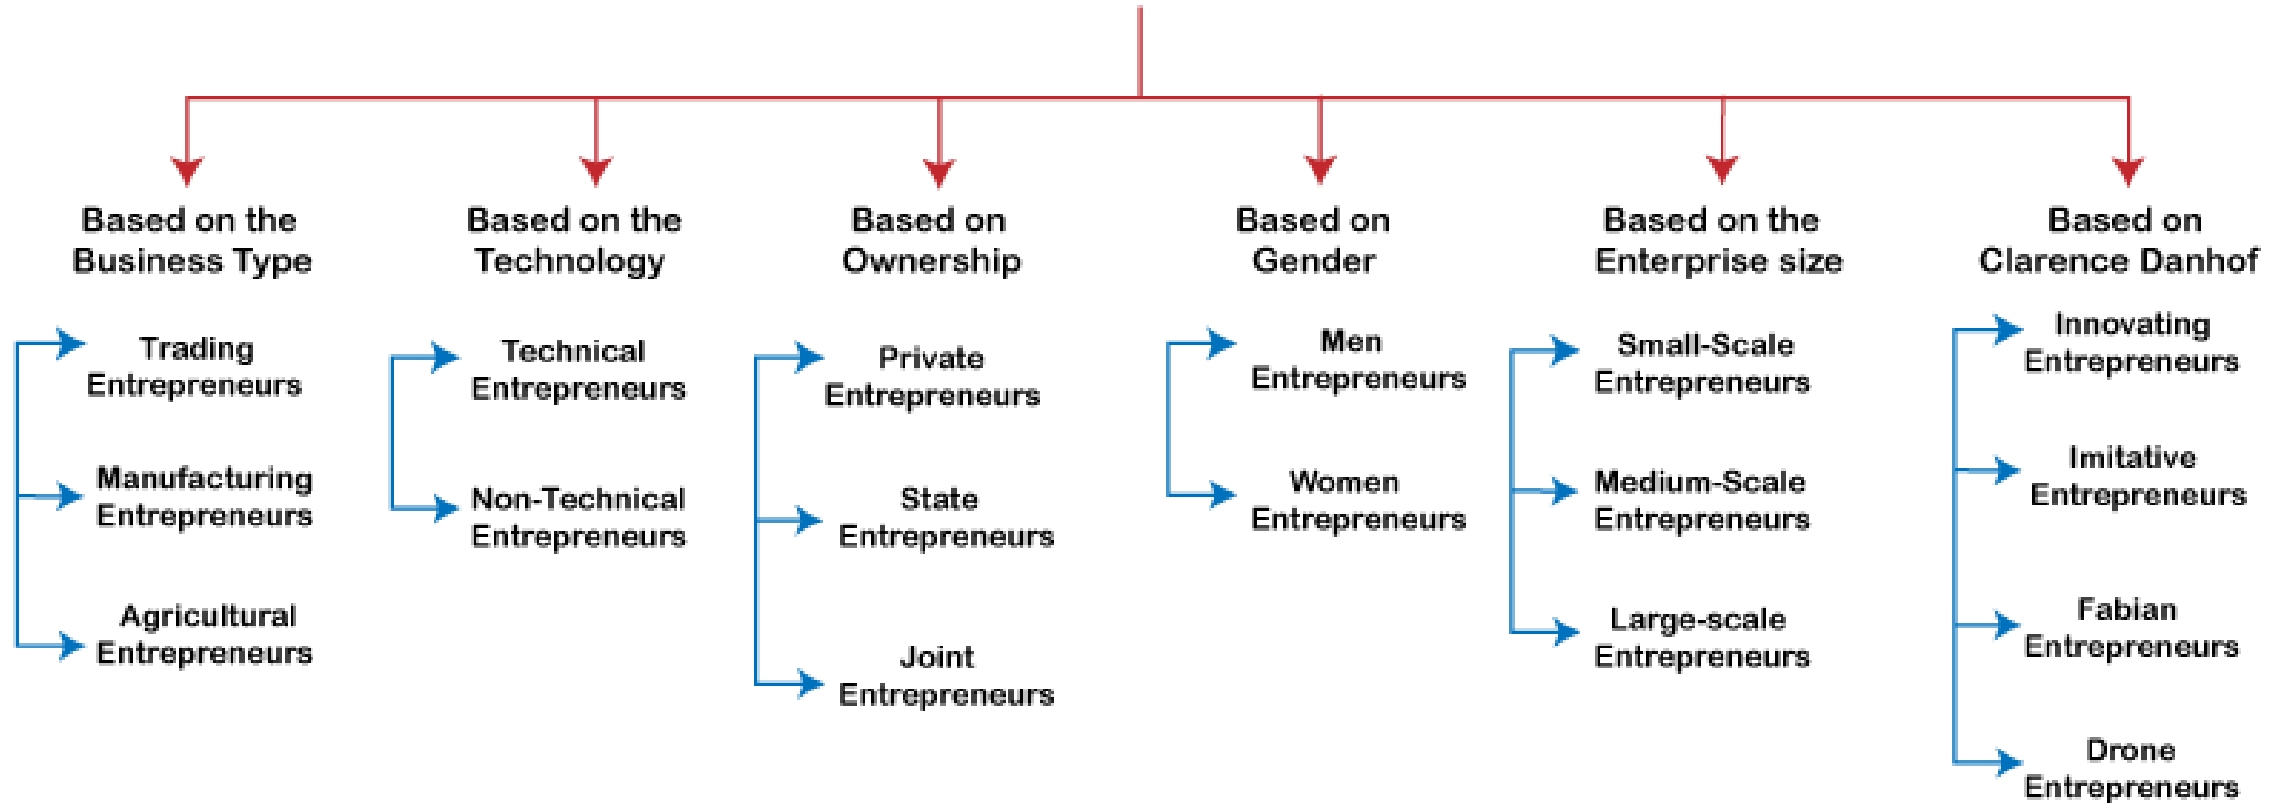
Based on the Business Type

Trading Entrepreneurs

Manufacturing Entrepreneurs

Agricultural Entrepreneurs

Based on the Technology

Technical Entrepreneurs

Non-Technical Entrepreneurs

Based on Ownership

Private Entrepreneurs

State Entrepreneurs

Joint Entrepreneurs

Based on Gender

Men Entrepreneurs

Women Entrepreneurs

Based on the Enterprise size

Small-Scale Entrepreneurs

Medium-Scale Entrepreneurs

Large-scale Entrepreneurs

Based on Clarence Danhof

Innovating Entrepreneurs

Imitative Entrepreneurs

Fabian Entrepreneurs

Drone Entrepreneurs